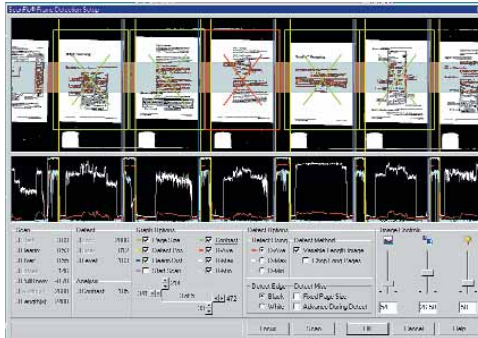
ScanFIX® Frame Detection Setup

Scan
Detect
Graph Options
Detect Options
Detect Method
Image Controls

Analyze

Frame View
Detect Box
Frame Box
Start Cover

Contrast
H-Aver
V-Aver
H-Aver

Detect Edge
Detect Max

Variable Length Image
Fixed Page Size
Advance During Detect

472

Cancel
Save
OK
Cancel
Help